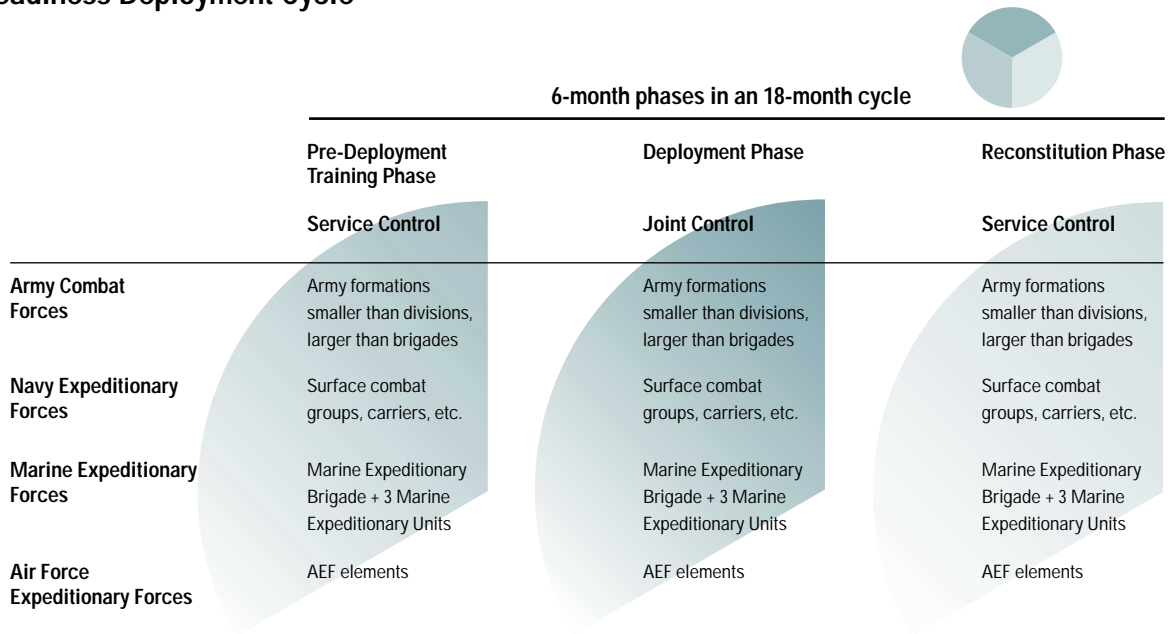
eadiness Deployment Cycle

6-month phases in an 18-month cycle

|  | Pre-Deployment Training Phase | Deployment Phase | Reconstitution Phase |
|---|---|---|---|
|  | Service Control | Joint Control | Service Control |
| Army Combat Forces | Army formations smaller than divisions, larger than brigades | Army formations smaller than divisions, larger than brigades | Army formations smaller than divisions, larger than brigades |
| Navy Expeditionary Forces | Surface combat groups, carriers, etc. | Surface combat groups, carriers, etc. | Surface combat groups, carriers, etc. |
| Marine Expeditionary Forces | Marine Expeditionary Brigade + 3 Marine Expeditionary Units | Marine Expeditionary Brigade + 3 Marine Expeditionary Units | Marine Expeditionary Brigade + 3 Marine Expeditionary Units |
| Air Force Expeditionary Forces | AEF elements | AEF elements | AEF elements |